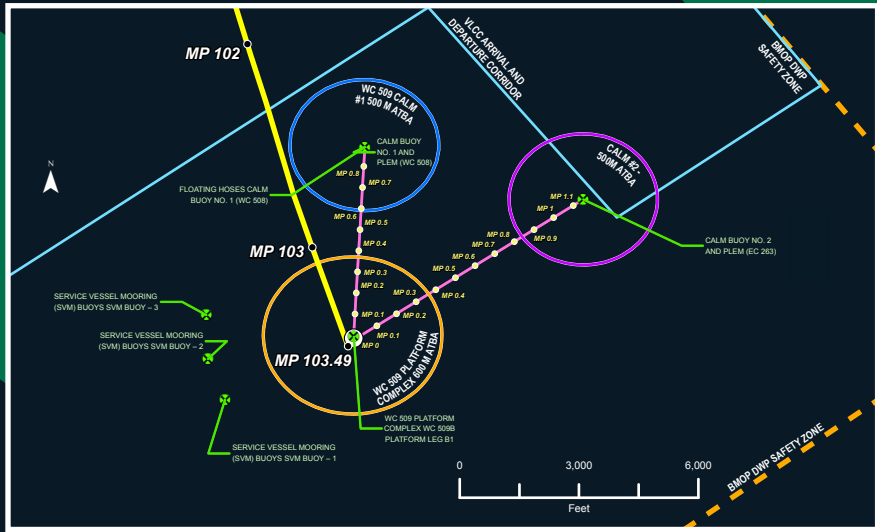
MP 102

VLCC ARRIVAL AND DEPARTURE CORRIDOR

BMOP DWP SAFETY ZONE

WC 509 CALM #1 500 M ATBA

CALM BUOY NO. 1 AND PLEM (WC 508)

N

FLOATING HOSES CALM BUOY NO. 1 (WC 508)

CALM #2 - 500M ATBA

MP 0.8
MP 0.7
MP 0.6
MP 0.5
MP 0.4
MP 0.3
MP 0.2
MP 0.1
MP 0

MP 1.1
MP 1
MP 0.9
MP 0.8
MP 0.7
MP 0.6
MP 0.5
MP 0.4
MP 0.3
MP 0.2
MP 0.1

CALM BUOY NO. 2 AND PLEM (EC 263)

MP 103

SERVICE VESSEL MOORING (SVM) BUOYS SVM BUOY – 3

SERVICE VESSEL MOORING (SVM) BUOYS SVM BUOY – 2

MP 103.49

WC 509 PLATFORM COMPLEX 600 M ATBA

WC 509 PLATFORM COMPLEX WC 509B PLATFORM LEG B1

SERVICE VESSEL MOORING (SVM) BUOYS SVM BUOY – 1

0
3,000
6,000
Feet

BMOP DWP SAFETY ZONE